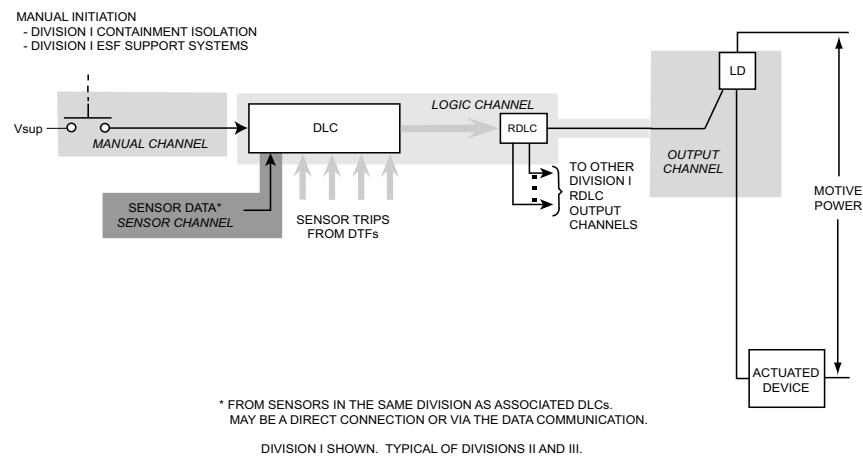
MANUAL INITIATION
- DIVISION I CONTAINMENT ISOLATION
- DIVISION I ESF SUPPORT SYSTEMS

Vsup

MANUAL CHANNEL

DLC

LOGIC CHANNEL

RDLC

LD

OUTPUT CHANNEL

TO OTHER DIVISION I RDLC OUTPUT CHANNELS

SENSOR DATA*
SENSOR CHANNEL

SENSOR TRIPS FROM DTFs

MOTIVE POWER

ACTUATED DEVICE

* FROM SENSORS IN THE SAME DIVISION AS ASSOCIATED DLCs. MAY BE A DIRECT CONNECTION OR VIA THE DATA COMMUNICATION.

DIVISION I SHOWN. TYPICAL OF DIVISIONS II AND III.